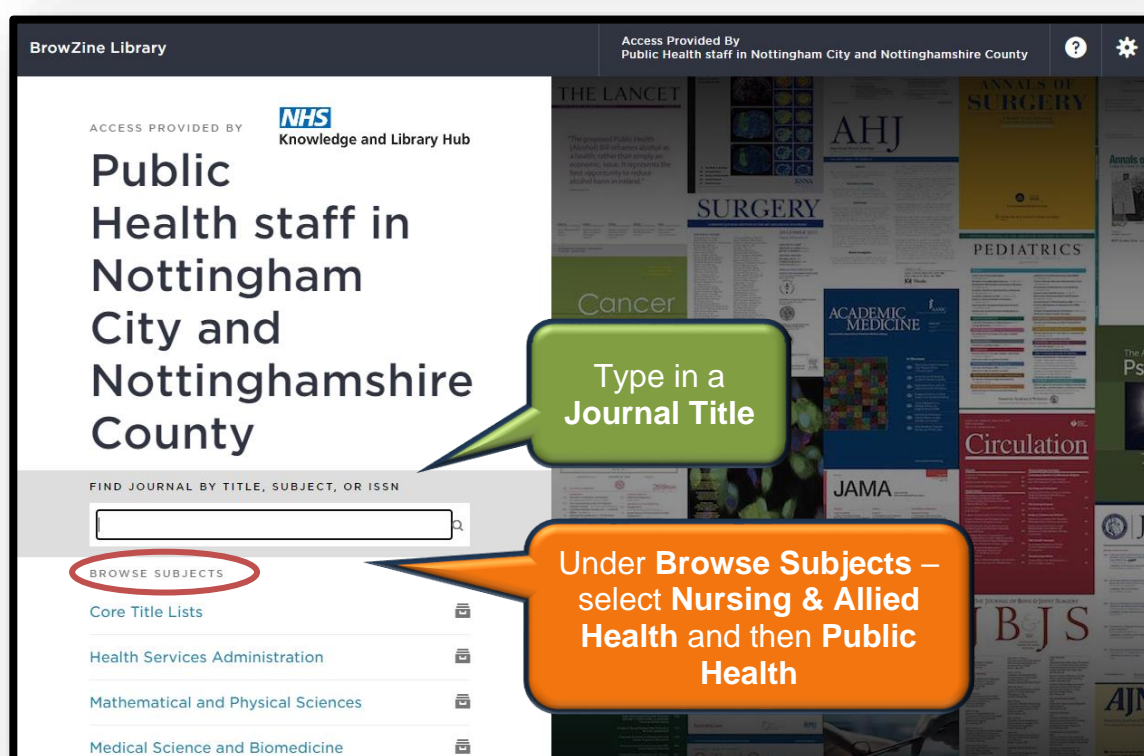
BrowZine Library

Access Provided By
Public Health staff in Nottingham City and Nottinghamshire County

ACCESS PROVIDED BY

NHS
Knowledge and Library Hub

Public Health staff in Nottingham City and Nottinghamshire County

FIND JOURNAL BY TITLE, SUBJECT, OR ISSN

BROWSE SUBJECTS

Core Title Lists

Health Services Administration

Mathematical and Physical Sciences

Medical Science and Biomedicine

THE LANCET

AHJ

ANNALS OF SURGERY

SURGERY

PEDIATRICS

Cancer

ACADEMIC MEDICINE

Circulation

JAMA

BJS

AJN

Type in a **Journal Title**

Under **Browse Subjects** – select **Nursing & Allied Health** and then **Public Health**